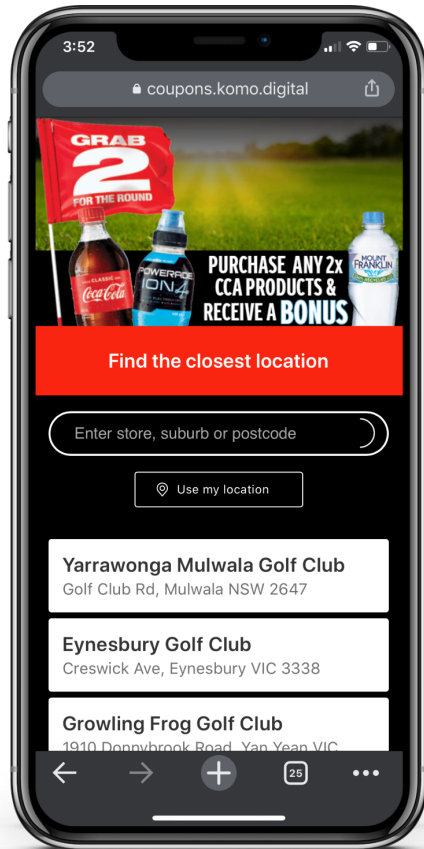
3:52

coupons.komo.digital

GRAB 2 FOR THE ROUND

CLASSIC Coca-Cola

POWERADE ION4

MOUNT FRANKLIN

PURCHASE ANY 2x CCA PRODUCTS & RECEIVE A BONUS

Find the closest location

Enter store, suburb or postcode

Use my location

Yarrawonga Mulwala Golf Club
Golf Club Rd, Mulwala NSW 2647

Eynesbury Golf Club
Creswick Ave, Eynesbury VIC 3338

Growling Frog Golf Club
1910 Donnybrook Road, Yan Yean VIC

25